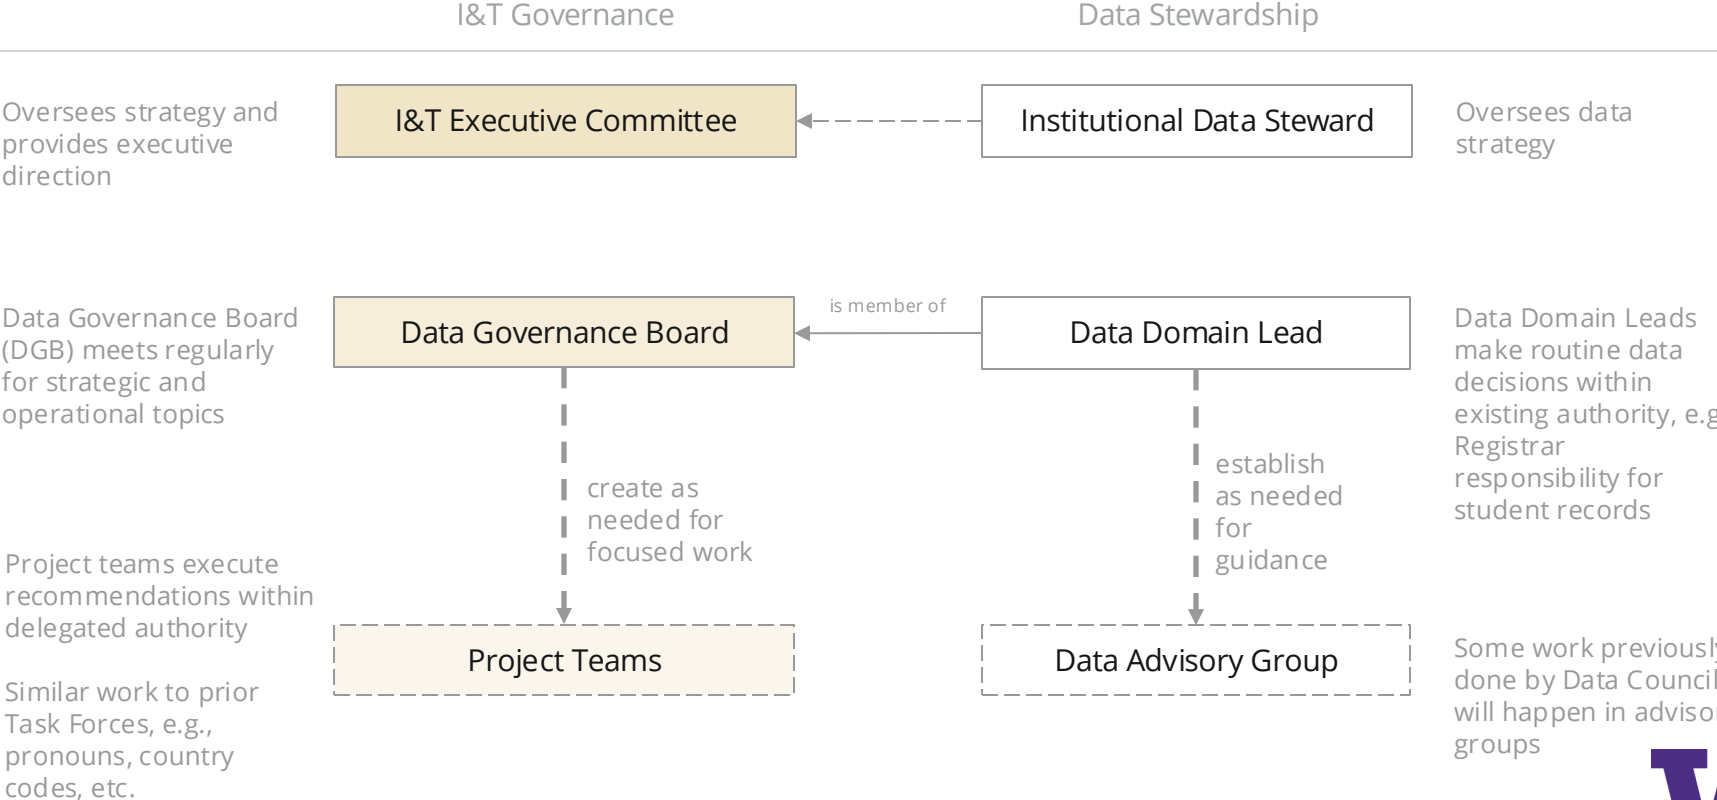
I&T Governance

Data Stewardship

Oversees strategy and provides executive direction

I&T Executive Committee

Institutional Data Steward

Oversees data strategy

Data Governance Board (DGB) meets regularly for strategic and operational topics

Data Governance Board

is member of

Data Domain Lead

Data Domain Leads make routine data decisions within existing authority, e.g. Registrar responsibility for student records

create as needed for focused work

establish as needed for guidance

Project teams execute recommendations within delegated authority

Similar work to prior Task Forces, e.g., pronouns, country codes, etc.

Project Teams

Data Advisory Group

Some work previously done by Data Council will happen in advisor groups